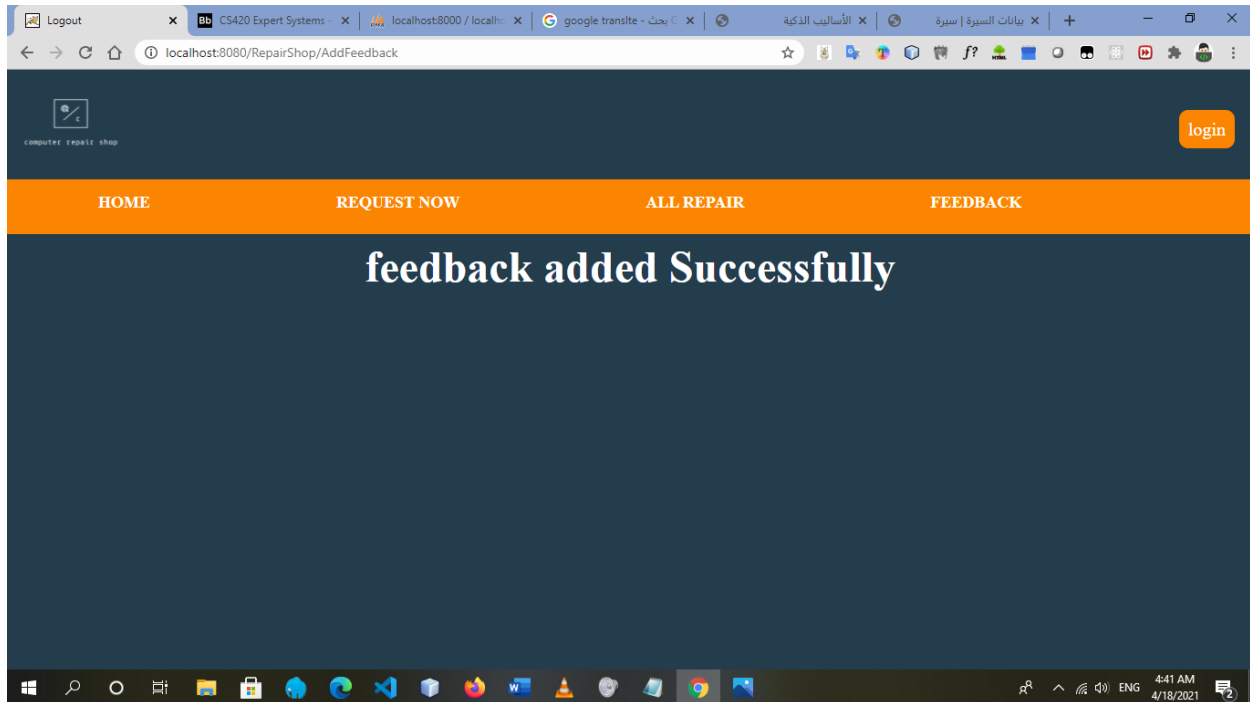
Logout
CS420 Expert Systems
localhost:8000 / localh
google translte - بحث
الأساليب الذكية
بيانات السيرة | سيرة
localhost:8080/RepairShop/AddFeedback

computer repair shop

login

HOME
REQUEST NOW
ALL REPAIR
FEEDBACK

feedback added Successfully

ENG
4:41 AM
4/18/2021
2